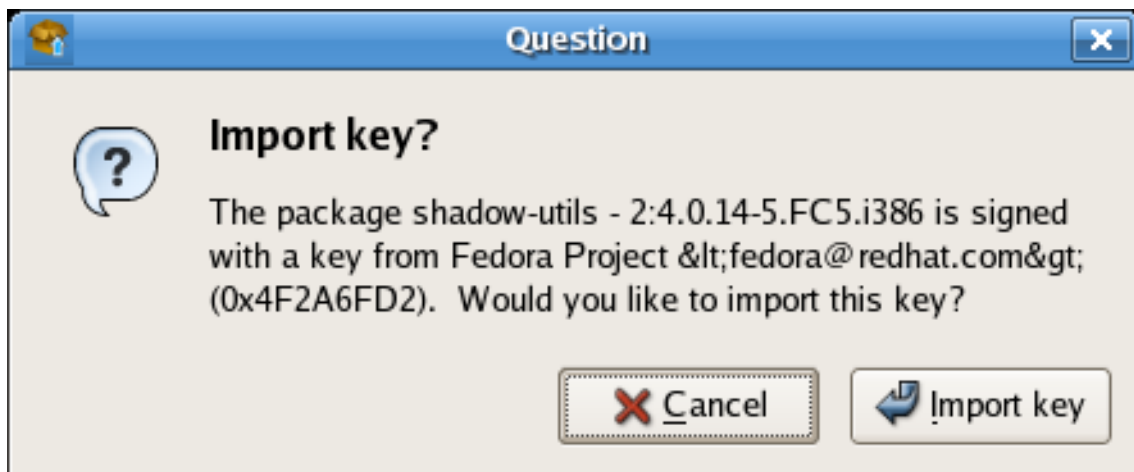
Question

Import key?

The package shadow-utils - 2:4.0.14-5.FC5.i386 is signed with a key from Fedora Project &lt;fedora@redhat.com&gt; (0x4F2A6FD2). Would you like to import this key?

Cancel

Import key